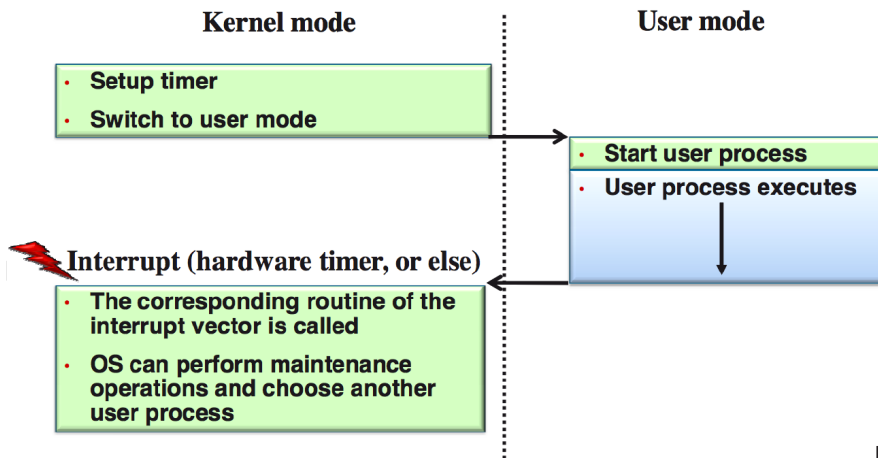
Kernel mode

User mode

• Setup timer
• Switch to user mode

• Start user process

• User process executes

Interrupt (hardware timer, or else)

• The corresponding routine of the interrupt vector is called
• OS can perform maintenance operations and choose another user process